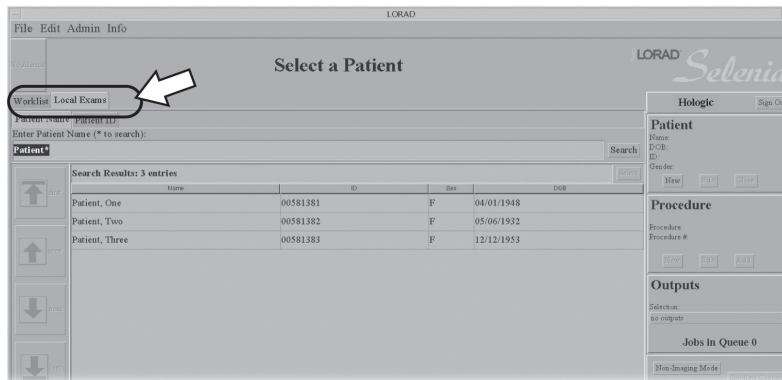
LORAD

File Edit Admin Info

Select a Patient

LORAD Selenia

Worklist Local Exams

Patient Name Patient ID

Enter Patient Name (* to search):

Patient*

Search

Search Results: 3 entries

| Name | ID | Sex | DOB |
|---|---|---|---|
| Patient, One | 00581381 | F | 04/01/1948 |
| Patient, Two | 00581382 | F | 05/06/1932 |
| Patient, Three | 00581383 | F | 12/12/1953 |

Hologic

Sign Ou

Patient

Name:
DOB:
ID:
Gender:

New

Procedure

Procedure:
Procedure #:

Outputs

Selection:
no outputs

Jobs in Queue 0

Non-Imaging Mode